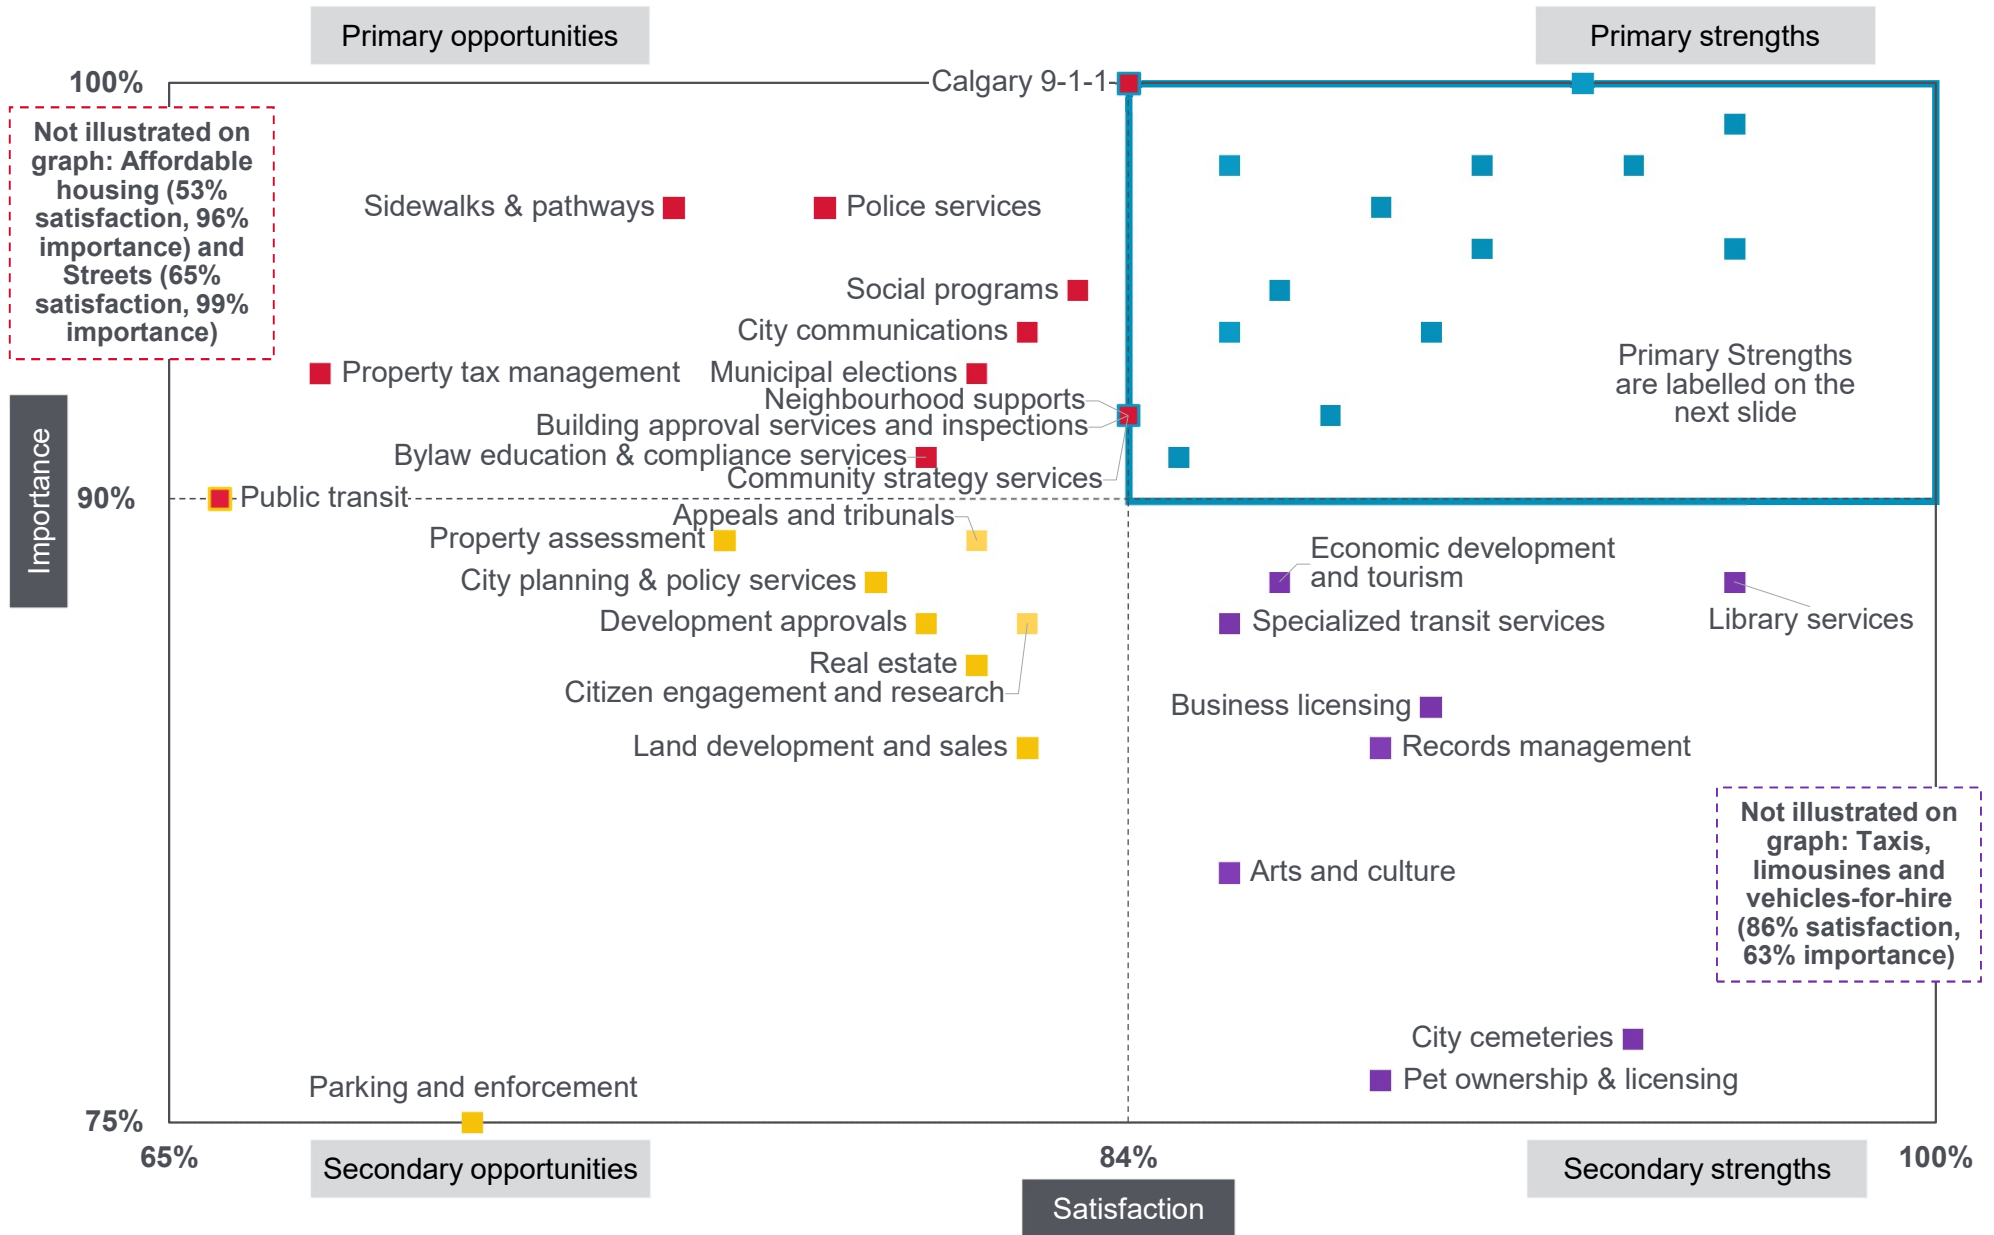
Primary opportunities

Primary strengths

100%

Calgary 9-1-1

Not illustrated on graph: Affordable housing (53% satisfaction, 96% importance) and Streets (65% satisfaction, 99% importance)

Sidewalks & pathways

Police services

Social programs

City communications

Primary Strengths are labelled on the next slide

Property tax management

Municipal elections

Neighbourhood supports

Building approval services and inspections

Bylaw education & compliance services

Community strategy services

Importance

90%

Public transit

Appeals and tribunals

Property assessment

City planning & policy services

Economic development and tourism

Specialized transit services

Library services

Development approvals

Real estate

Citizen engagement and research

Business licensing

Land development and sales

Records management

Not illustrated on graph: Taxis, limousines and vehicles-for-hire (86% satisfaction, 63% importance)

Arts and culture

City cemeteries

Pet ownership & licensing

Parking and enforcement

75%

65%

Secondary opportunities

84%

Satisfaction

Secondary strengths

100%